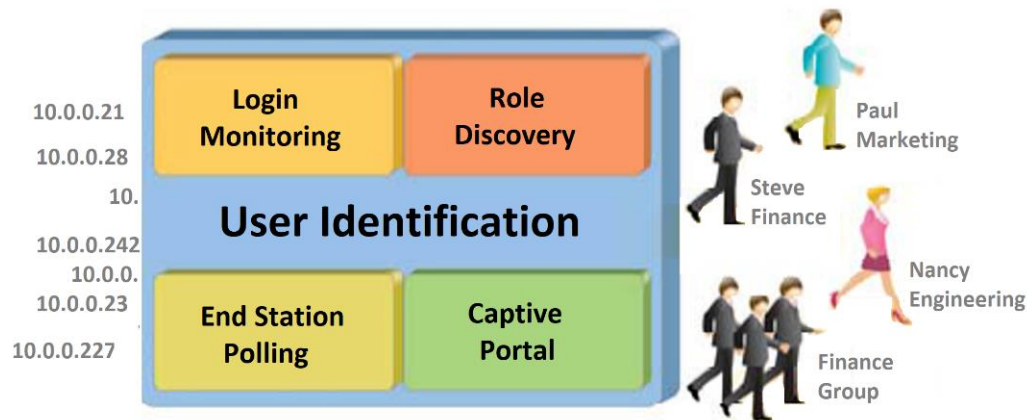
10.0.0.21
10.0.0.28
10.
10.0.0.242
10.0.0.
10.0.0.23
10.0.0.227

Login Monitoring

Role Discovery

User Identification

End Station Polling

Captive Portal

Paul Marketing

Steve Finance

Nancy Engineering

Finance Group